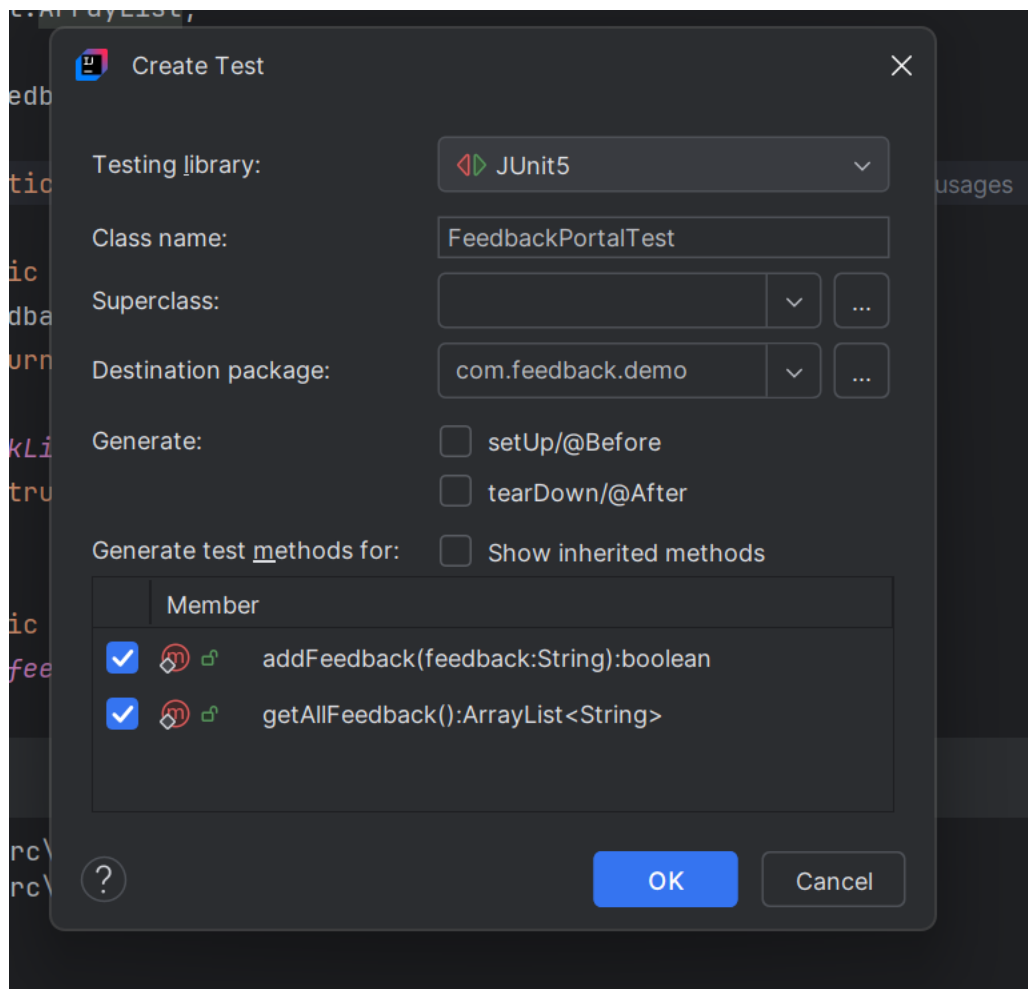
t.ArrayList;

edb

tic usages

ic
dba
urn

kLi
tru

ic
fee

rc\
rc\

Create Test

Testing library: JUnit5

Class name: FeedbackPortalTest

Superclass: ...

Destination package: com.feedback.demo ...

Generate: setUp/@Before

tearDown/@After

Generate test methods for: Show inherited methods

| | Member |
|---|---|
| ☑ | addFeedback(feedback:String):boolean |
| ☑ | getAllFeedback():ArrayList<String> |

?

OK

Cancel